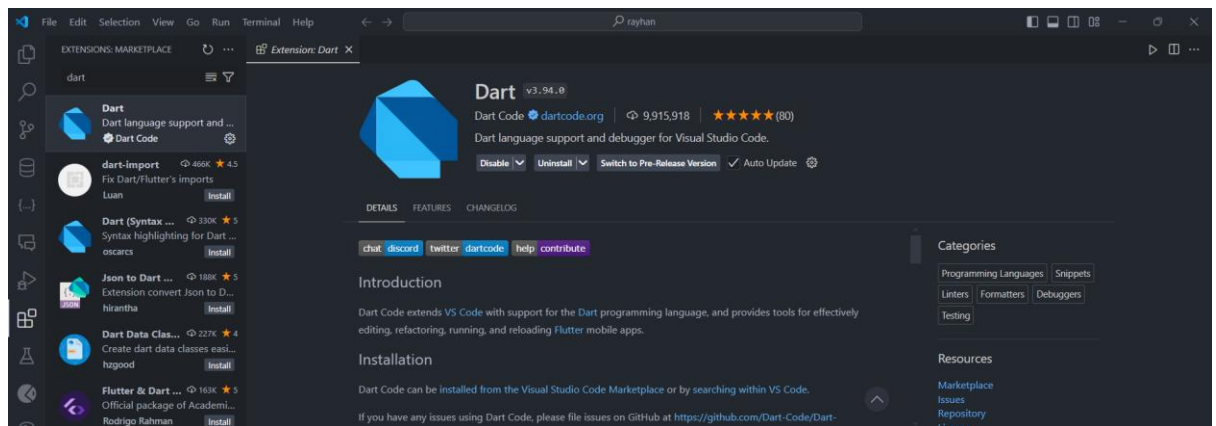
File Edit Selection View Go Run Terminal Help

rayhan

EXTENSIONS: MARKETPLACE

dart

Dart
Dart language support and ...
Dart Code

dart-import 466K ★ 4.5
Fix Dart/Flutter's imports
Luan Install

Dart (Syntax ... 330K ★ 5
Syntax highlighting for Dart ...
oscarcs Install

Json to Dart ... 188K ★ 5
Extension convert Json to D...
hirantha Install

Dart Data Clas... 227K ★ 4
Create dart data classes easi...
hzgood Install

Flutter & Dart ... 163K ★ 5
Official package of Academi...
Rodrigo Rahman Install

Extension: Dart ×

Dart v3.94.0
Dart Code dartcode.org | 9,915,918 | ★★★★★(80)
Dart language support and debugger for Visual Studio Code.
Disable | Uninstall | Switch to Pre-Release Version | Auto Update

DETAILS FEATURES CHANGELOG

chat discord twitter dartcode help contribute

Introduction

Dart Code extends VS Code with support for the Dart programming language, and provides tools for effectively editing, refactoring, running, and reloading Flutter mobile apps.

Installation

Dart Code can be installed from the Visual Studio Code Marketplace or by searching within VS Code.

If you have any issues using Dart Code, please file issues on GitHub at https://github.com/Dart-Code/Dart-

Categories
Programming Languages Snippets
Linters Formatters Debuggers
Testing

Resources
Marketplace
Issues
Repository